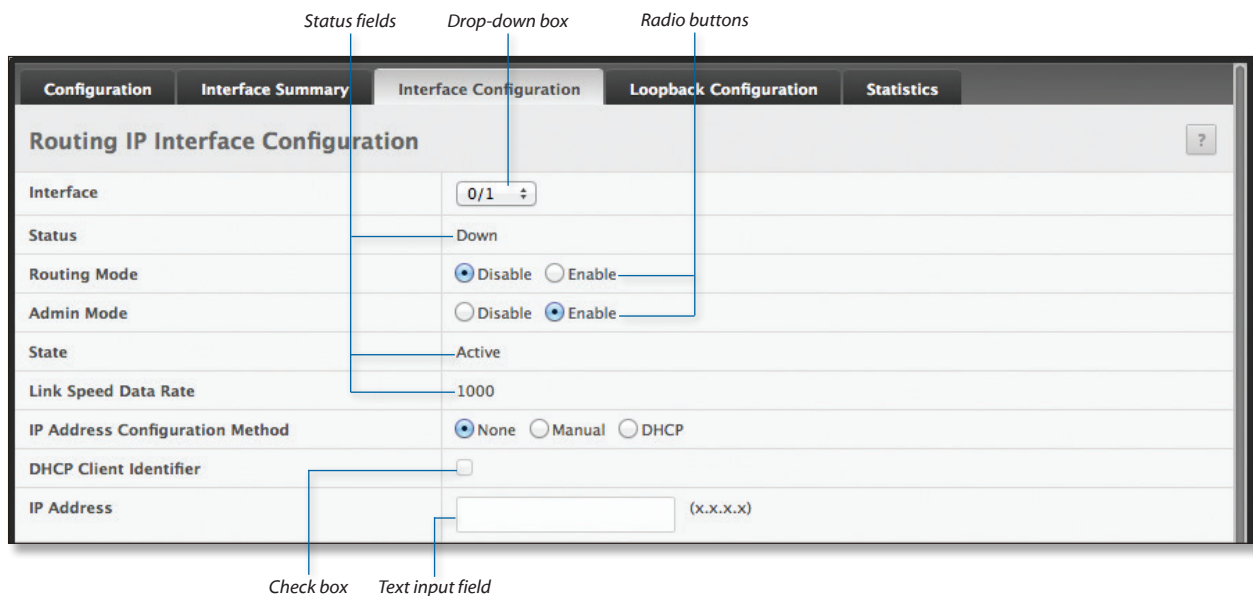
Status fields Drop-down box Radio buttons

Configuration | Interface Summary | Interface Configuration | Loopback Configuration | Statistics

Routing IP Interface Configuration ?

| | |
|---|---|
| Interface | 0/1 |
| Status | Down |
| Routing Mode | Disable Enable |
| Admin Mode | Disable Enable |
| State | Active |
| Link Speed Data Rate | 1000 |
| IP Address Configuration Method | None Manual DHCP |
| DHCP Client Identifier | |
| IP Address | (x.x.x.x) |

Check box Text input field